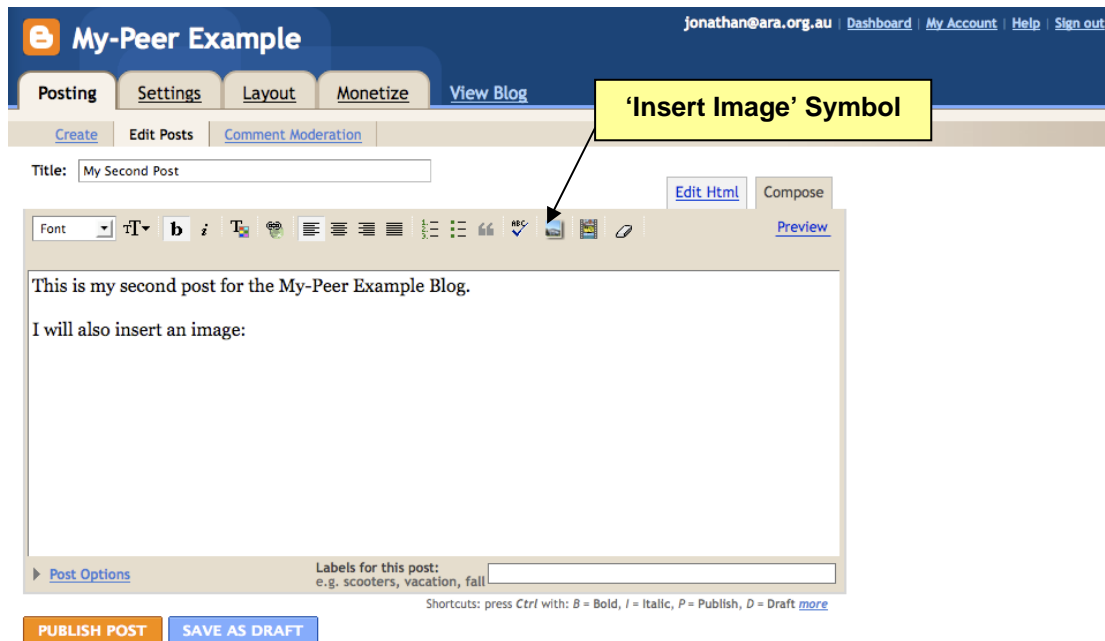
My-Peer Example

jonathan@ara.org.au | Dashboard | My Account | Help | Sign out

Posting Settings Layout Monetize View Blog

'Insert Image' Symbol

Create Edit Posts Comment Moderation

Title: My Second Post

Edit Html Compose

Font

Preview

This is my second post for the My-Peer Example Blog.

I will also insert an image:

Post Options

Labels for this post:
e.g. scooters, vacation, fall

Shortcuts: press *Ctrl* with: *B* = Bold, *I* = Italic, *P* = Publish, *D* = Draft more

PUBLISH POST SAVE AS DRAFT